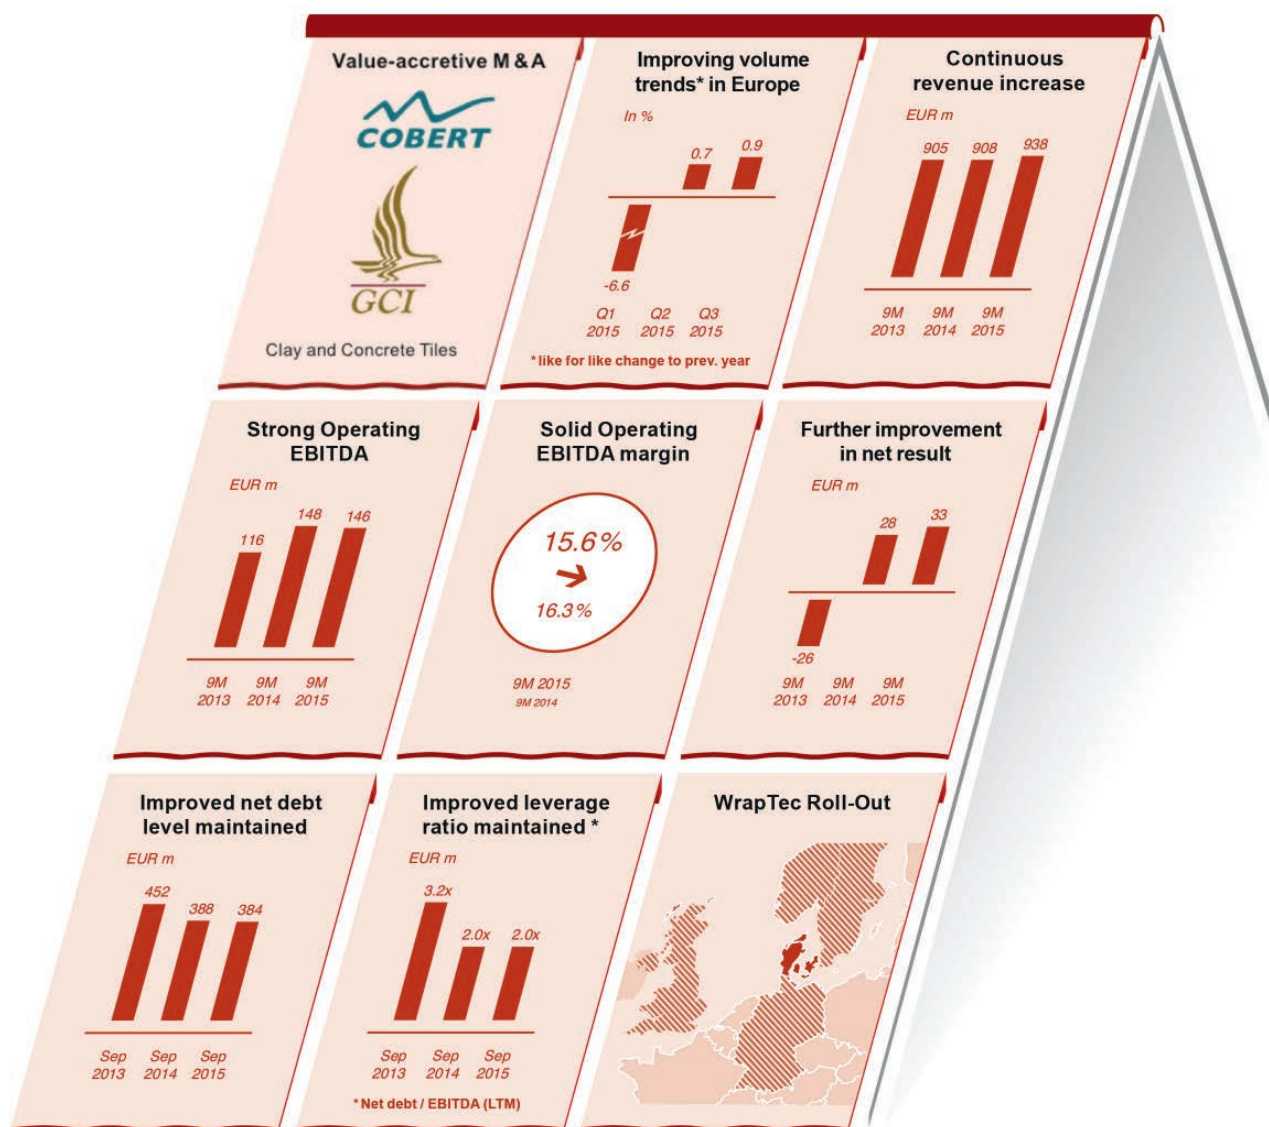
Value-accretive M & A

COBERT

GCI

Clay and Concrete Tiles

Improving volume trends* in Europe

In %

0.7 0.9

-6.6

Q1 2015 Q2 2015 Q3 2015

* like for like change to prev. year

Continuous revenue increase

EUR m

905 908 938

9M 2013 9M 2014 9M 2015

Strong Operating EBITDA

EUR m

116 148 146

9M 2013 9M 2014 9M 2015

Solid Operating EBITDA margin

15.6 %

16.3 %

9M 2015

9M 2014

Further improvement in net result

EUR m

28 33

-26

9M 2013 9M 2014 9M 2015

Improved net debt level maintained

EUR m

452 388 384

Sep 2013 Sep 2014 Sep 2015

Improved leverage ratio maintained *

EUR m

3.2x 2.0x 2.0x

Sep 2013 Sep 2014 Sep 2015

* Net debt / EBITDA (LTM)

WrapTec Roll-Out